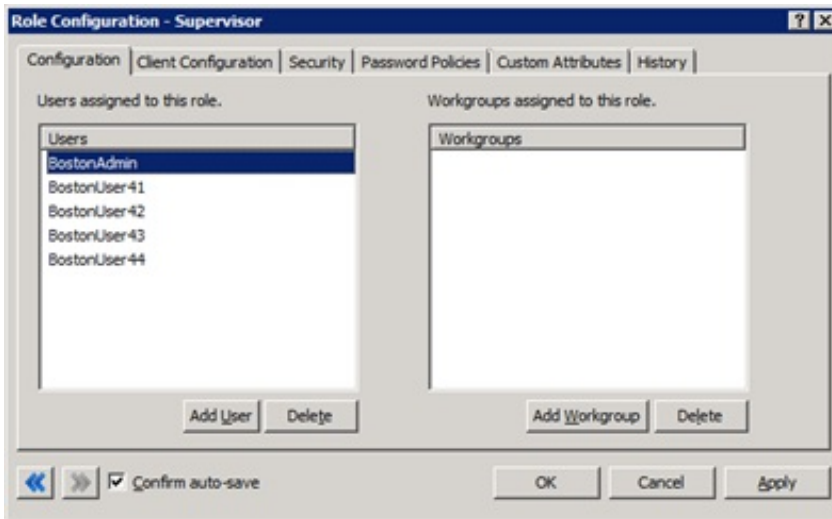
Role Configuration - Supervisor

Configuration | Client Configuration | Security | Password Policies | Custom Attributes | History

Users assigned to this role.

Users
BostonAdmin
BostonUser41
BostonUser42
BostonUser43
BostonUser44

Add User
Delete

Workgroups assigned to this role.

Workgroups

Add Workgroup
Delete

Confirm auto-save

OK
Cancel
Apply